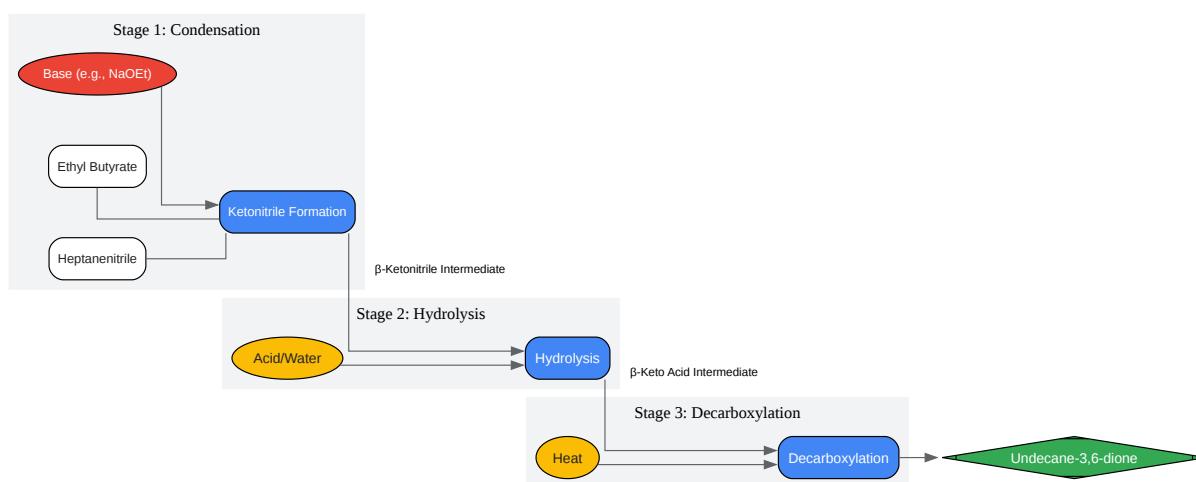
Stage 1: Condensation

Base (e.g., NaOEt)

Ethyl Butyrate

Ketonitrile Formation

Heptanenitrile

β-Ketonitrile Intermediate

Stage 2: Hydrolysis

Acid/Water

Hydrolysis

β-Keto Acid Intermediate

Stage 3: Decarboxylation

Heat

Decarboxylation

Undecane-3,6-dione